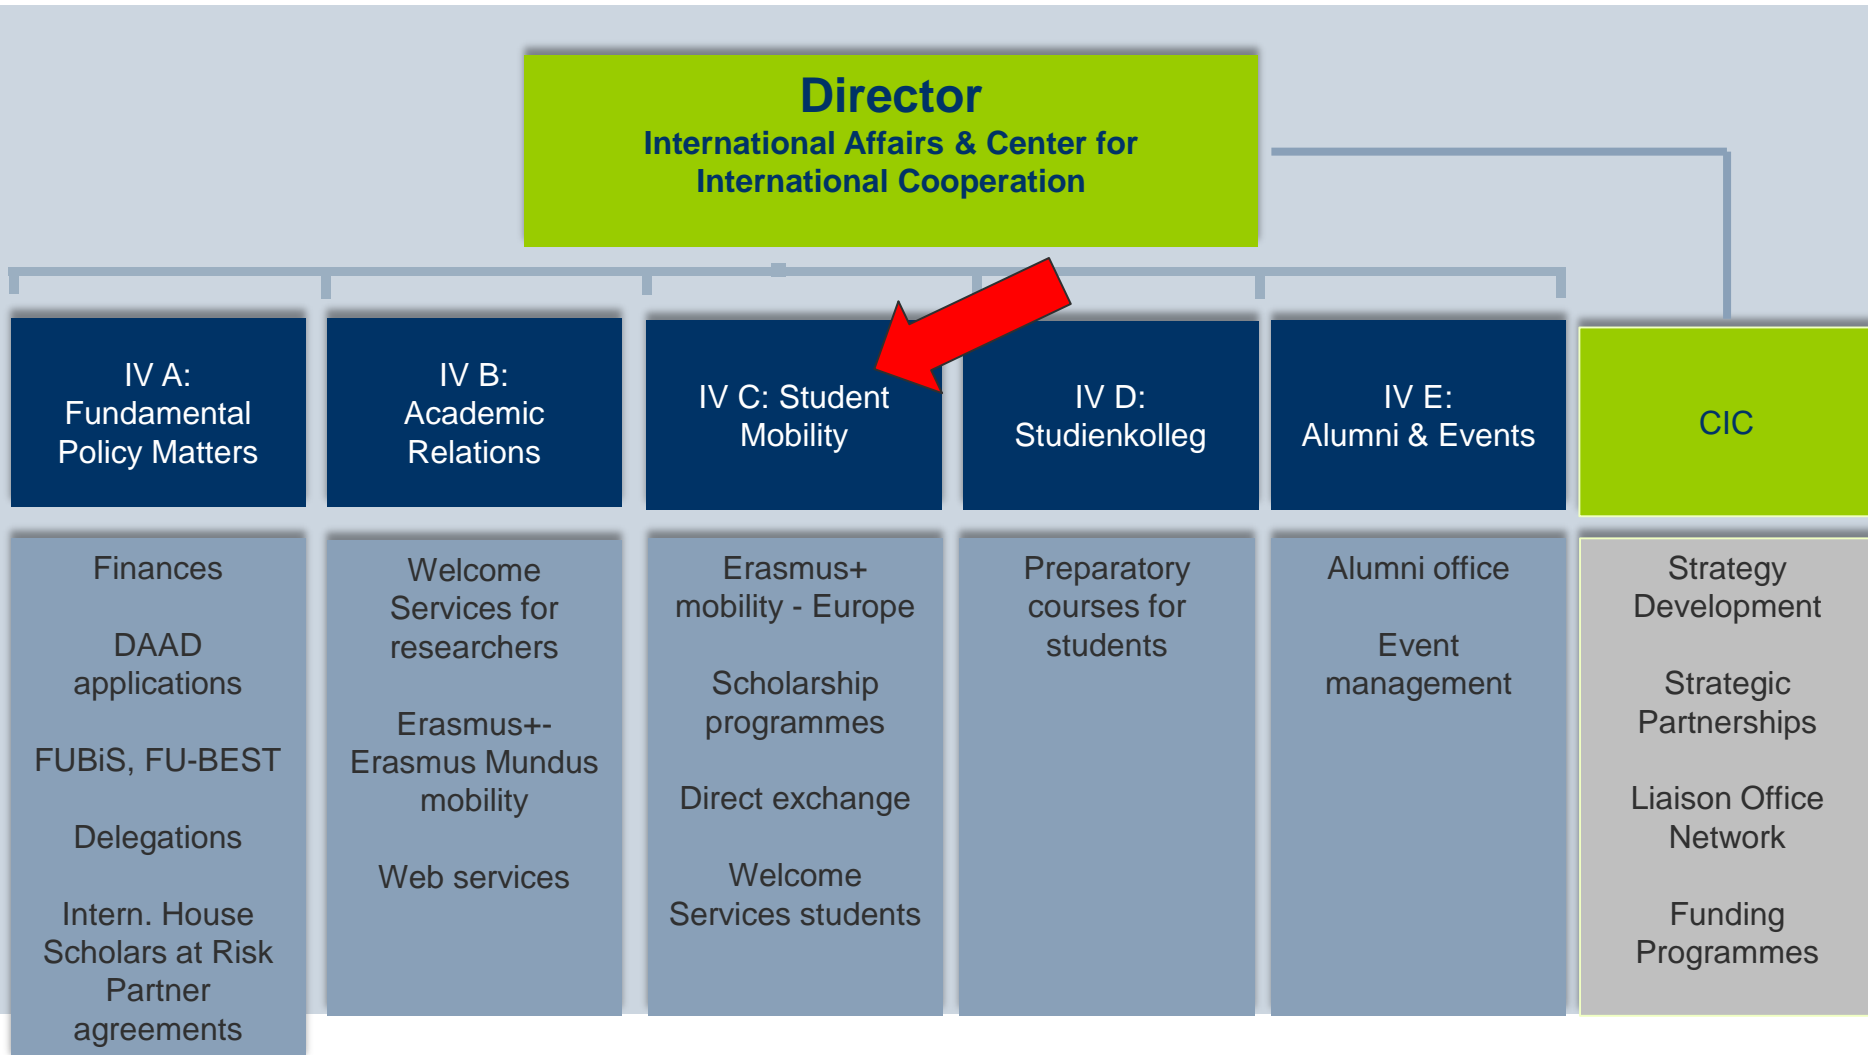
Director
International Affairs & Center for International Cooperation

IV A: Fundamental Policy Matters

IV B: Academic Relations

IV C: Student Mobility

IV D: Studienkolleg

IV E: Alumni & Events

CIC

Finances

DAAD applications

FUBiS, FU-BEST

Delegations

Intern. House Scholars at Risk Partner agreements

Welcome Services for researchers

Erasmus+- Erasmus Mundus mobility

Web services

Erasmus+ mobility - Europe

Scholarship programmes

Direct exchange

Welcome Services students

Preparatory courses for students

Alumni office

Event management

Strategy Development

Strategic Partnerships

Liaison Office Network

Funding Programmes